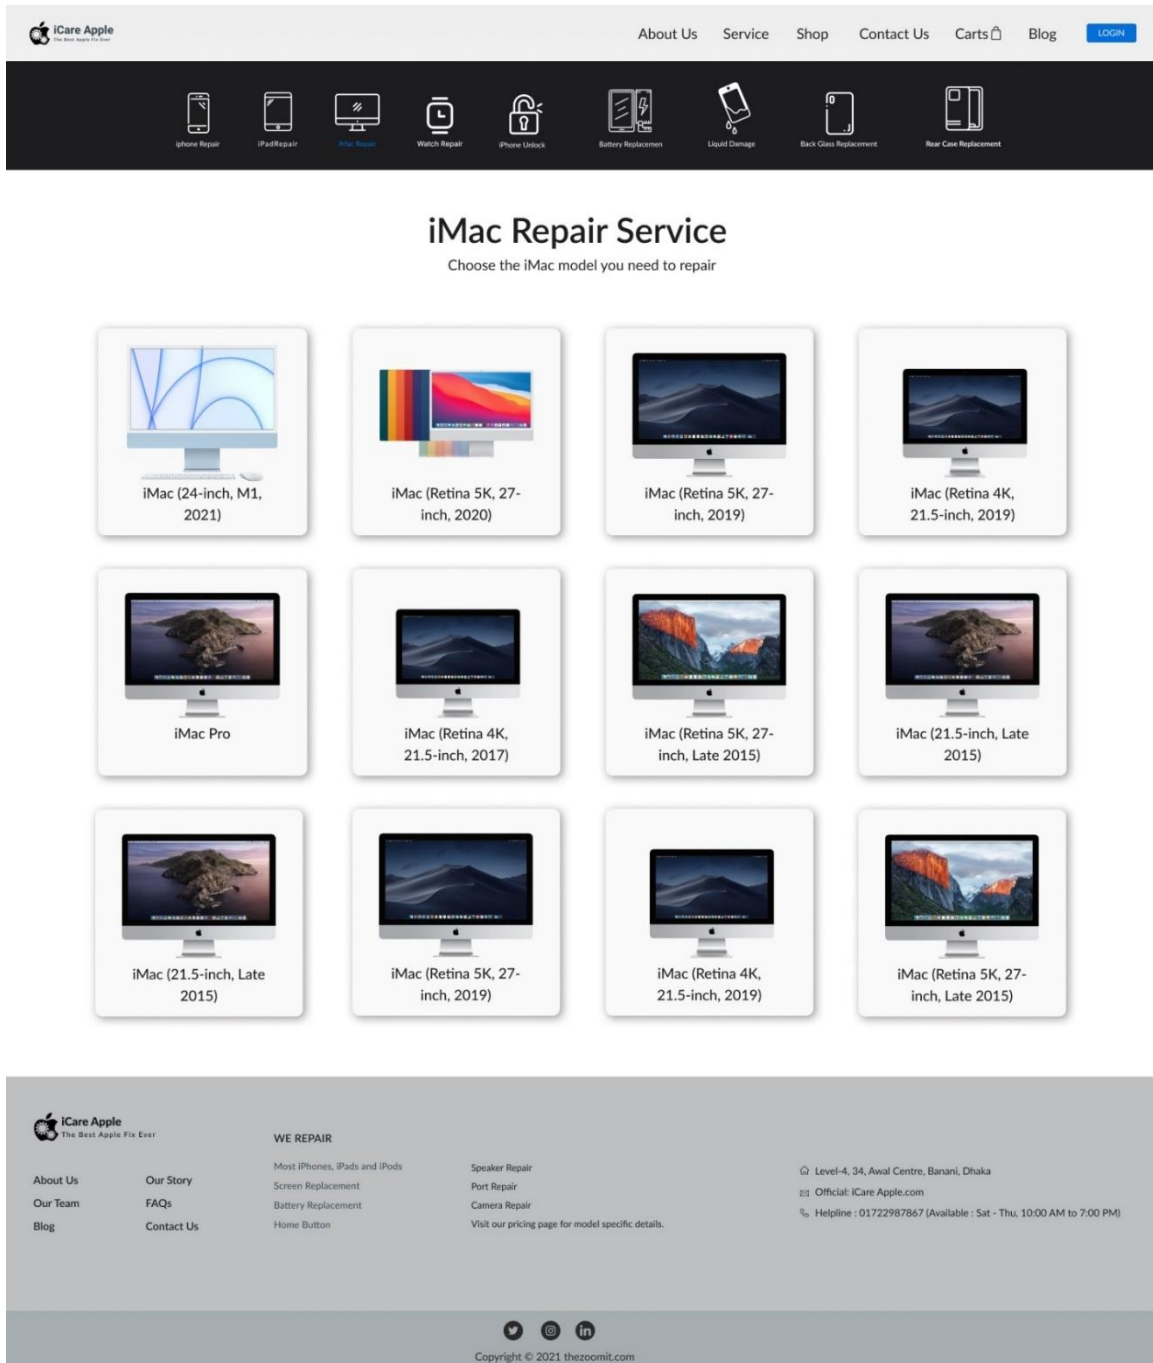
iCare Apple
The Best Apple Fix Ever

About Us Service Shop Contact Us Carts Blog LOGIN

iphone Repair iPadRepair iMac Repair Watch Repair iPhone Unlock Battery Replacemen Liquid Damage Back Glass Replacement Rear Case Replacement

iMac Repair Service

Choose the iMac model you need to repair

iMac (24-inch, M1, 2021)

iMac (Retina 5K, 27-inch, 2020)

iMac (Retina 5K, 27-inch, 2019)

iMac (Retina 4K, 21.5-inch, 2019)

iMac Pro

iMac (Retina 4K, 21.5-inch, 2017)

iMac (Retina 5K, 27-inch, Late 2015)

iMac (21.5-inch, Late 2015)

iMac (21.5-inch, Late 2015)

iMac (Retina 5K, 27-inch, 2019)

iMac (Retina 4K, 21.5-inch, 2019)

iMac (Retina 5K, 27-inch, Late 2015)

iCare Apple
The Best Apple Fix Ever

WE REPAIR

About Us
Our Team
Blog

Our Story
FAQs
Contact Us

Most iPhones, iPads and iPods
Screen Replacement
Battery Replacement
Home Button

Speaker Repair
Port Repair
Camera Repair
Visit our pricing page for model specific details.

Level-4, 34, Awal Centre, Banani, Dhaka
Official: iCare Apple.com
Helpline : 01722987867 (Available : Sat - Thu, 10:00 AM to 7:00 PM)

Copyright © 2021 thezoomit.com